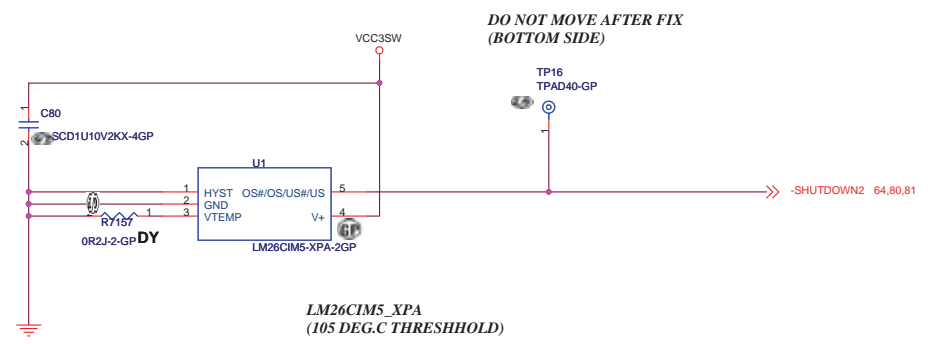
DO NOT MOVE AFTER FIX
(BOTTOM SIDE)

VCC3SW

TP16
TPAD40-GP

1

C80

1

2

SCD1U10V2KX-4GP

U1

1 HYST OS#/OS/US#/US 5
2 GND
3 VTEMP V+ 4

-SHUTDOWN2 64,80,81

R7157
0R2J-2-GP DY

2 1

LM26CIM5-XPA-2GP

LM26CIM5_XPA
(105 DEG.C THRESHHOLD)